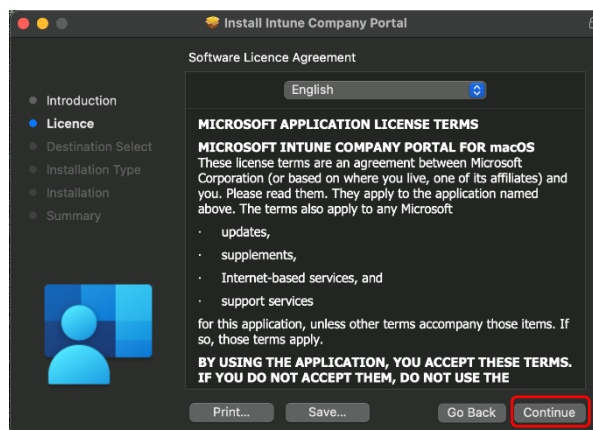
Install Intune Company Portal

Software Licence Agreement

English

Introduction
Licence
Destination Select
Installation Type
Installation
Summary

MICROSOFT APPLICATION LICENSE TERMS

MICROSOFT INTUNE COMPANY PORTAL FOR macOS
These license terms are an agreement between Microsoft Corporation (or based on where you live, one of its affiliates) and you. Please read them. They apply to the application named above. The terms also apply to any Microsoft

· updates,

· supplements,

· Internet-based services, and

· support services

for this application, unless other terms accompany those items. If so, those terms apply.

BY USING THE APPLICATION, YOU ACCEPT THESE TERMS. IF YOU DO NOT ACCEPT THEM, DO NOT USE THE

Print... Save... Go Back Continue